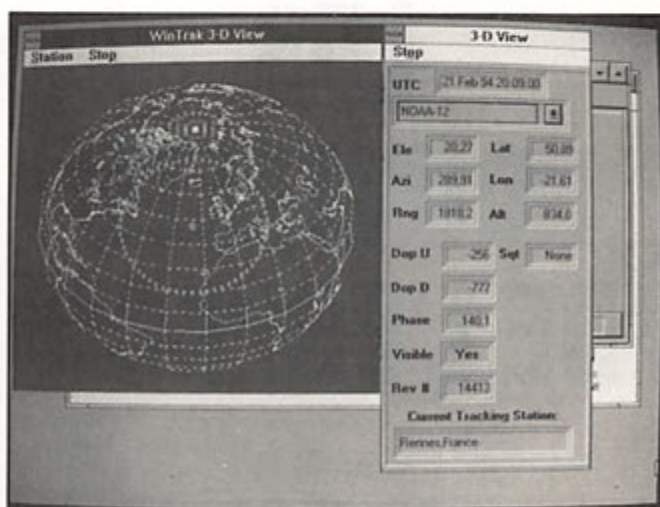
WinTrak 3-D View

Station Step

3-D View

Step

UTC 21 Feb 94 20:09:00

NOAA-12

Ele 20.27 Lat 50.89

Azi 289.91 Lon -21.61

Rng 1818.2 Alt 834.0

Dop U -256 Sqt None

Dop D -777

Phase 140.1

Visible Yes

Rev # 14413

Current Tracking Station:

Rennes,France